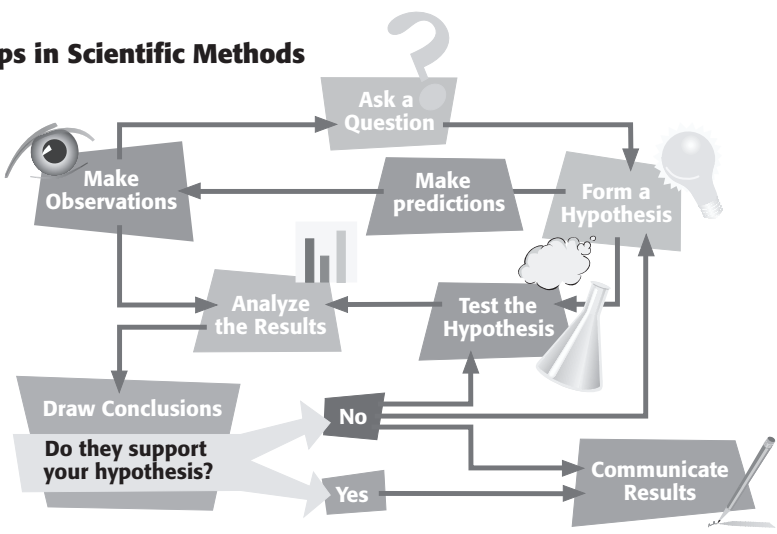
ps in Scientific Methods

Ask a Question

Make Observations

Make predictions

Form a Hypothesis

Analyze the Results

Test the Hypothesis

Draw Conclusions

Do they support your hypothesis?

No

Yes

Communicate Results